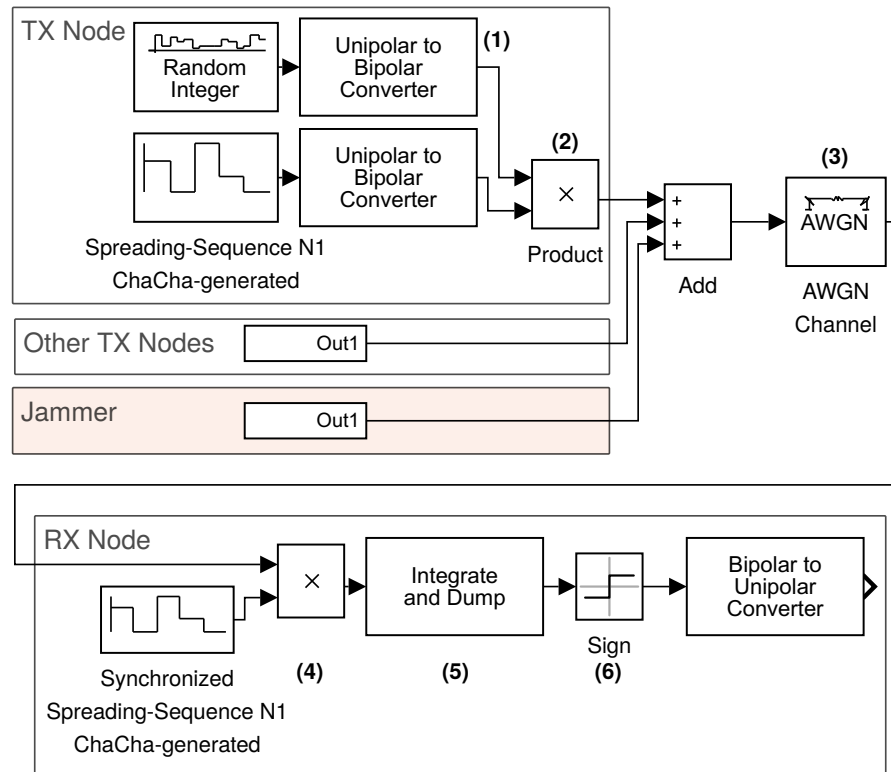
TX Node

Random Integer

Unipolar to Bipolar Converter

(1)

Unipolar to Bipolar Converter

(2)

×

Product

Spreading-Sequence N1 ChaCha-generated

+
+
+

Add

(3)

AWGN

AWGN Channel

Other TX Nodes

Out1

Jammer

Out1

RX Node

×

Integrate and Dump

Sign

Bipolar to Unipolar Converter

Synchronized Spreading-Sequence N1 ChaCha-generated

(4)

(5)

(6)